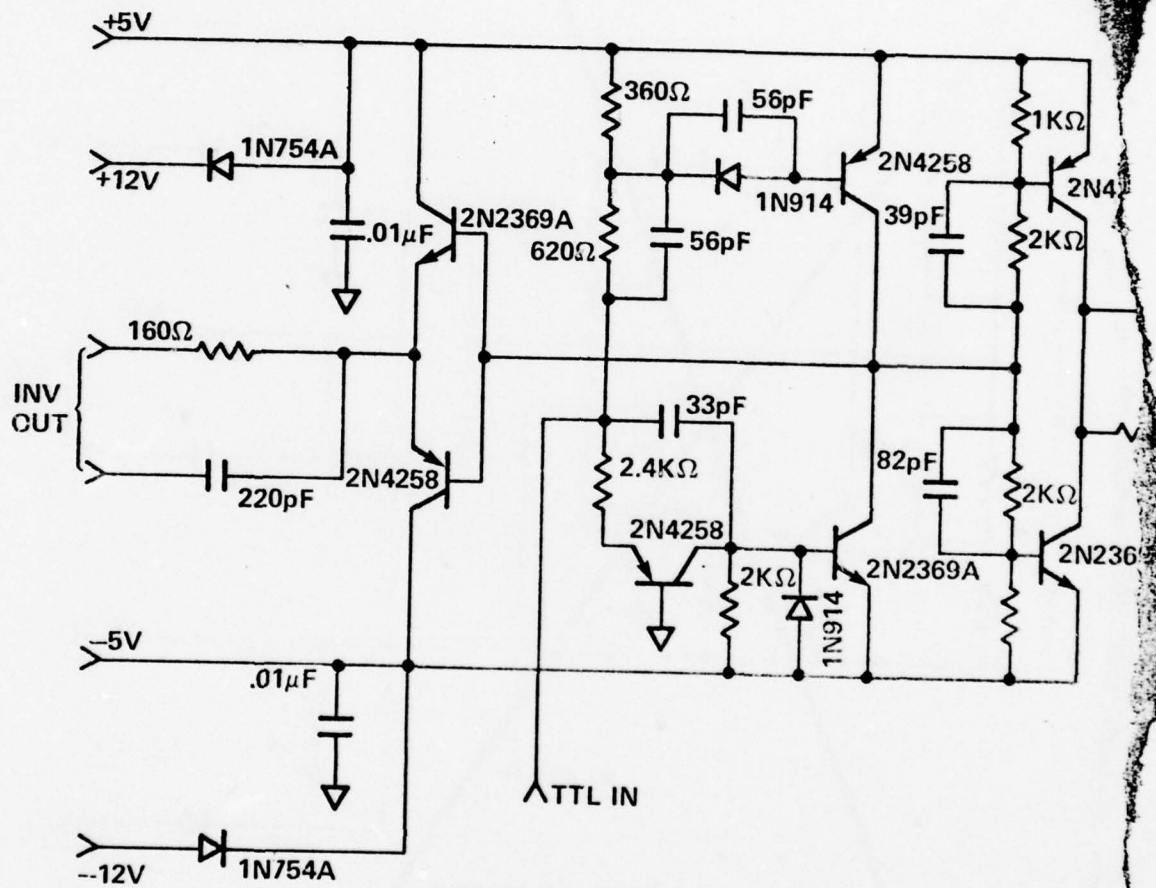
+5V
+12V
1N754A
.01$\mu$F
2N2369A
360$\Omega$
56pF
1N914
2N4258
1K$\Omega$
2N4
39pF
2K$\Omega$
620$\Omega$
56pF
160$\Omega$
INV OUT
220pF
2N4258
33pF
2.4K$\Omega$
82pF
2K$\Omega$
2N4258
2K$\Omega$
2N2369A
2N236
1N914
-5V
.01$\mu$F
TTL IN
--12V
1N754A